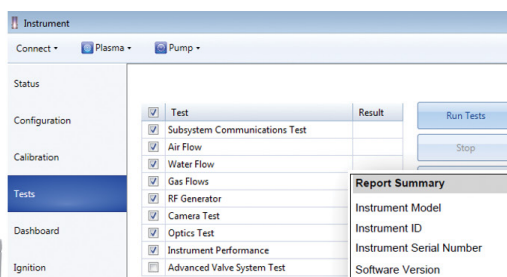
Instrument

Connect ▾ Plasma ▾ Pump ▾

Status

Configuration

Calibration

Tests

Dashboard

Ignition

| ☑ | Test | Result |
|---|---|---|
| ☑ | Subsystem Communications Test | |
| ☑ | Air Flow | |
| ☑ | Water Flow | |
| ☑ | Gas Flows | |
| ☑ | RF Generator | |
| ☑ | Camera Test | |
| ☑ | Optics Test | |
| ☑ | Instrument Performance | |
| ☐ | Advanced Valve System Test | |

Run Tests

Stop

Report Summary

Instrument Model

Instrument ID

Instrument Serial Number

Software Version